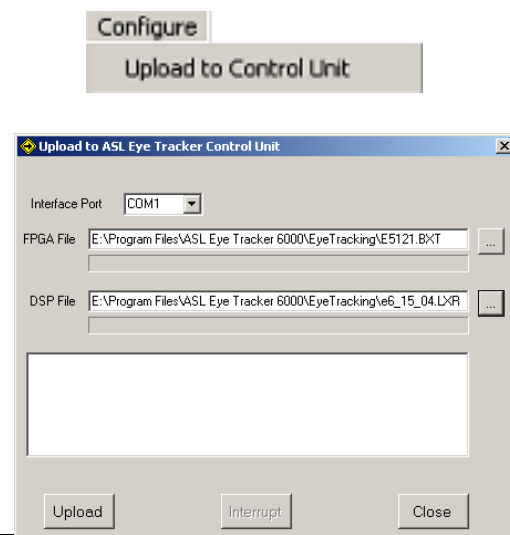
Configure

Upload to Control Unit

Upload to ASL Eye Tracker Control Unit

Interface Port COM1

FPGA File E:\Program Files\ASL Eye Tracker 6000\EyeTracking\E5121.BXT ...

DSP File E:\Program Files\ASL Eye Tracker 6000\EyeTracking\e6_15_04.LXR ...

Upload Interrupt Close